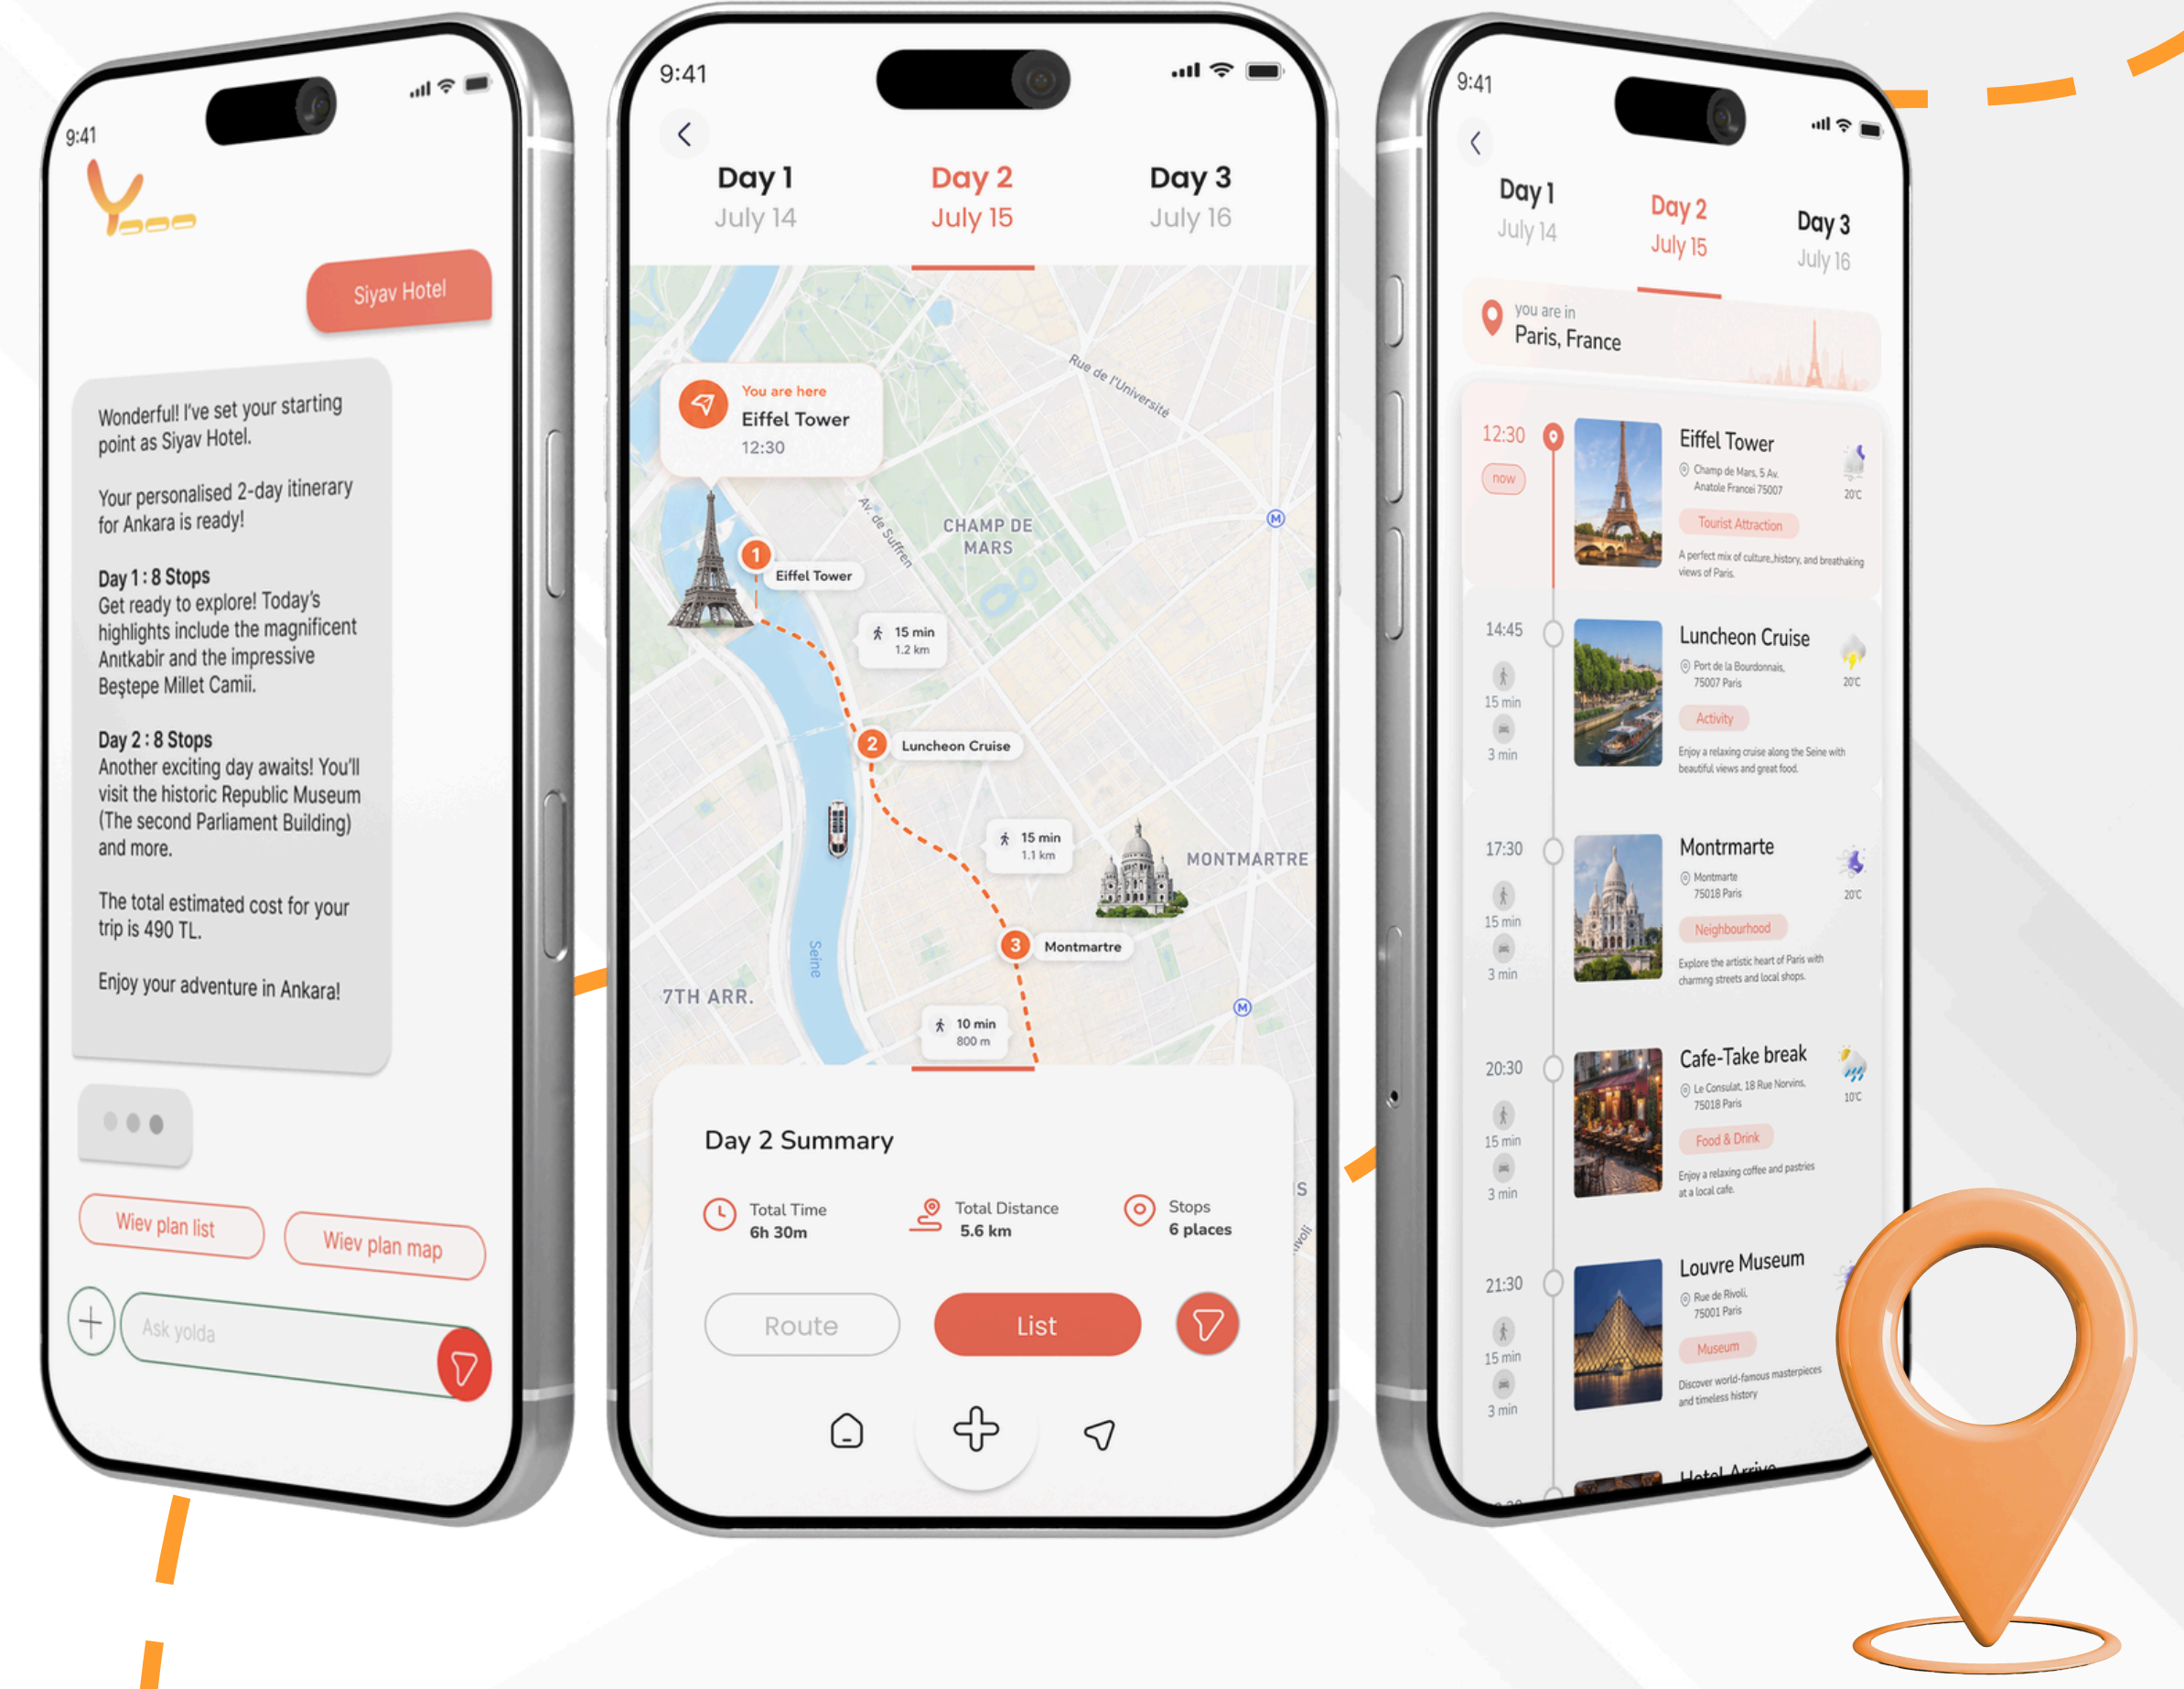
9:41

Siyav Hotel

Wonderful! I've set your starting point as Siyav Hotel.

Your personalised 2-day itinerary for Ankara is ready!

Day 1 : 8 Stops
Get ready to explore! Today's highlights include the magnificent Anıtkabir and the impressive Beştepe Millet Camii.

Day 2 : 8 Stops
Another exciting day awaits! You'll visit the historic Republic Museum (The second Parliament Building) and more.

The total estimated cost for your trip is 490 TL.

Enjoy your adventure in Ankara!

Wiev plan list
Wiev plan map

Ask yolda

9:41

Day 1 July 14
Day 2 July 15
Day 3 July 16

You are here
Eiffel Tower
12:30

Rue de l'Université
Av. de Suffren
CHAMP DE MARS
1 Eiffel Tower
15 min 1.2 km
2 Luncheon Cruise
15 min 1.1 km
MONTMARTRE
3 Montmartre
Seine
7TH ARR.
10 min 800 m

Day 2 Summary
Total Time 6h 30m
Total Distance 5.6 km
Stops 6 places

Route
List

9:41

Day 1 July 14
Day 2 July 15
Day 3 July 16

you are in
Paris, France

12:30
now
Eiffel Tower
Champ de Mars, 5 Av. Anatole France 75007
20°C
Tourist Attraction
A perfect mix of culture, history, and breathtaking views of Paris.

14:45
15 min
3 min
Luncheon Cruise
Port de la Bourdonnais, 75007 Paris
20°C
Activity
Enjoy a relaxing cruise along the Seine with beautiful views and great food.

17:30
15 min
3 min
Montrmarte
Montmarte 75018 Paris
20°C
Neighbourhood
Explore the artistic heart of Paris with charmng streets and local shops.

20:30
15 min
3 min
Cafe-Take break
Le Consulat, 18 Rue Norvins, 75018 Paris
10°C
Food & Drink
Enjoy a relaxing coffee and pastries at a local cafe.

21:30
15 min
3 min
Louvre Museum
Rue de Rivoli, 75001 Paris
Museum
Discover world-famous masterpieces and timeless history

Hotel Arrive